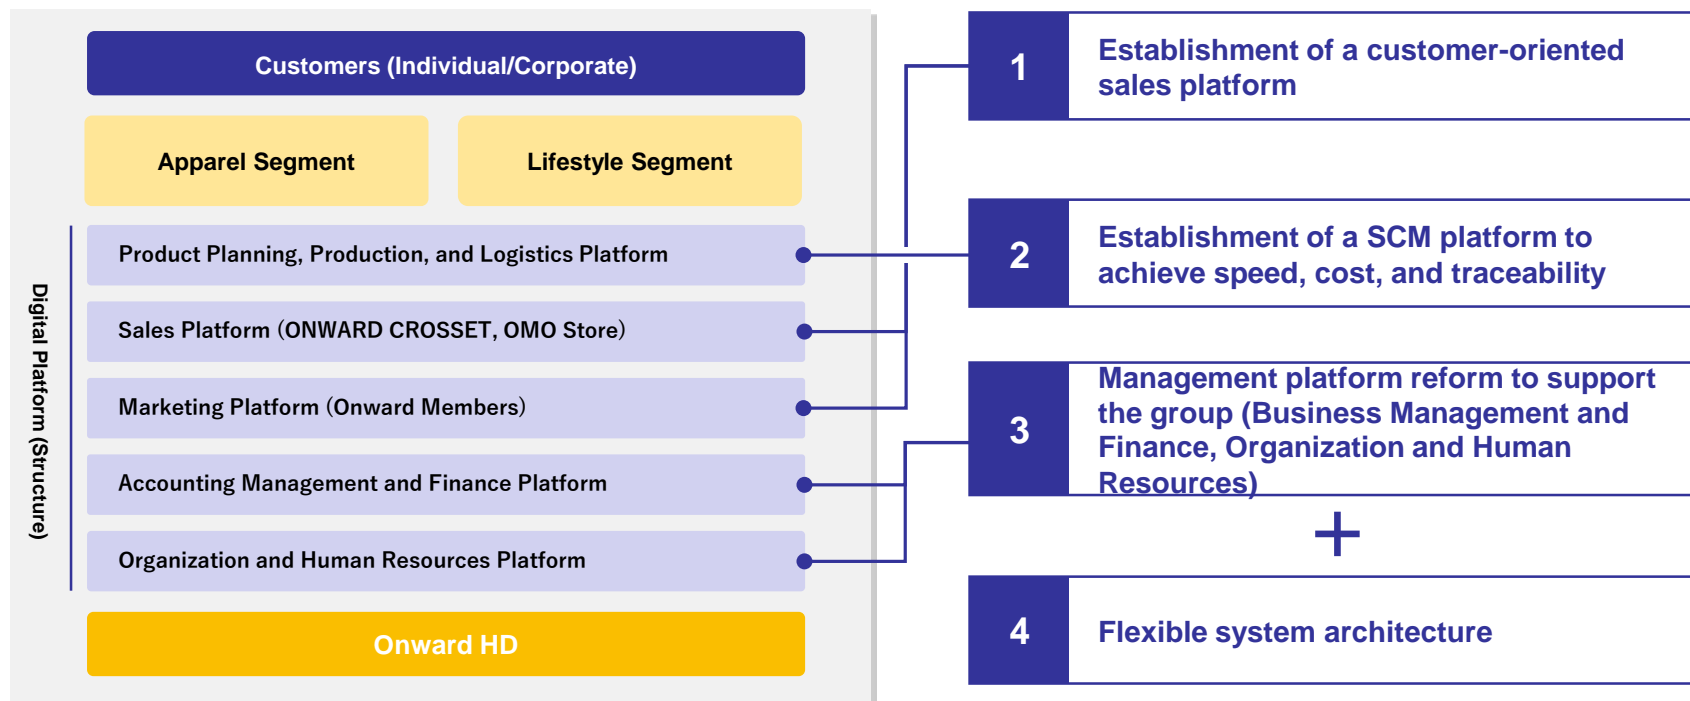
Customers (Individual/Corporate)

Apparel Segment

Lifestyle Segment

Digital Platform (Structure)

Product Planning, Production, and Logistics Platform

Sales Platform (ONWARD CROSSET, OMO Store)

Marketing Platform (Onward Members)

Accounting Management and Finance Platform

Organization and Human Resources Platform

Onward HD

1 Establishment of a customer-oriented sales platform

2 Establishment of a SCM platform to achieve speed, cost, and traceability

3 Management platform reform to support the group (Business Management and Finance, Organization and Human Resources)

+

4 Flexible system architecture